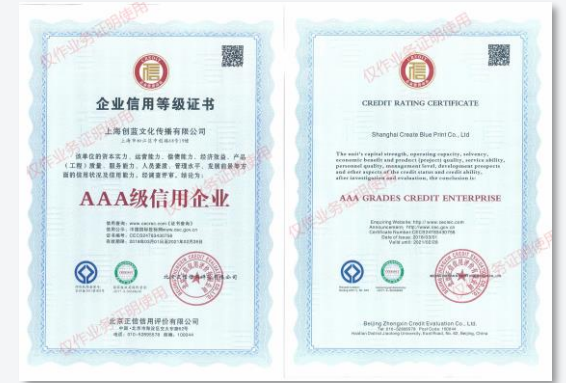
仅作业务证明使用

企业信用等级证书

上海创蓝文化传播有限公司

AAA级信用企业

北京正信信用评价有限公司

仅作业务证明使用

CREDIT RATING CERTIFICATE

Shanghai Create Blue Print Co., Ltd

The unit's capital strength, operating capacity, solvency, economic benefit and products (project) quality, service ability, personnel quality, management level, development prospects and other aspects of the credit status and credit ability, after investigation and evaluation, the conclusion is:

AAA GRADES CREDIT ENTERPRISE

Beijing Zhengxin Credit Evaluation Co., Ltd

仅作业务证明使用